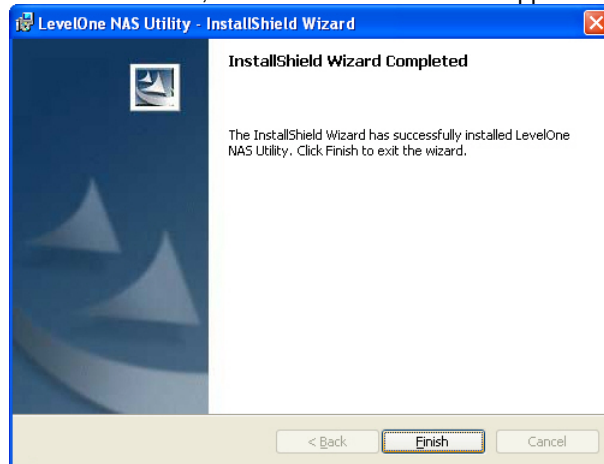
LevelOne NAS Utility - InstallShield Wizard

InstallShield Wizard Completed

The InstallShield Wizard has successfully installed LevelOne NAS Utility. Click Finish to exit the wizard.

< Back

Finish

Cancel